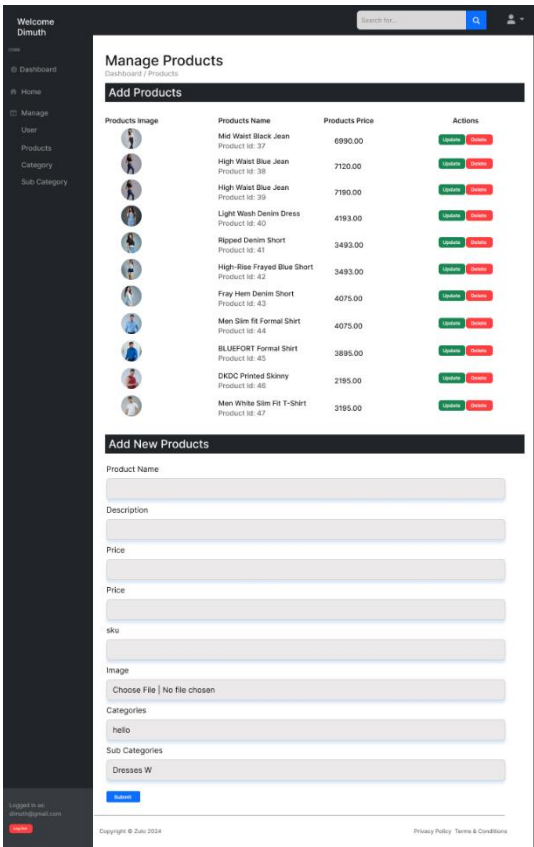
Welcome Dimuth

Search for...

CORE

Dashboard

Home

Manage

User

Products

Category

Sub Category

Logged in as:
dimuth@gmail.com

LogOut

Manage Products

Dashboard / Products

Add Products

| Products Image | Products Name | Products Price | Actions |
|---|---|---|---|
| | Mid Waist Black Jean Product Id: 37 | 6990.00 | Update Delete |
| | High Waist Blue Jean Product Id: 38 | 7120.00 | Update Delete |
| | High Waist Blue Jean Product Id: 39 | 7190.00 | Update Delete |
| | Light Wash Denim Dress Product Id: 40 | 4193.00 | Update Delete |
| | Ripped Denim Short Product Id: 41 | 3493.00 | Update Delete |
| | High-Rise Frayed Blue Short Product Id: 42 | 3493.00 | Update Delete |
| | Fray Hem Denim Short Product Id: 43 | 4075.00 | Update Delete |
| | Men Slim fit Formal Shirt Product Id: 44 | 4075.00 | Update Delete |
| | BLUEFORT Formal Shirt Product Id: 45 | 3895.00 | Update Delete |
| | DKDC Printed Skinny Product Id: 46 | 2195.00 | Update Delete |
| | Men White Slim Fit T-Shirt Product Id: 47 | 3195.00 | Update Delete |

Add New Products

Product Name

Description

Price

Price

sku

Image

Choose File | No file chosen

Categories

hello

Sub Categories

Dresses W

Submit

Copyright © Zulo 2024

Privacy Policy Terms & Conditions